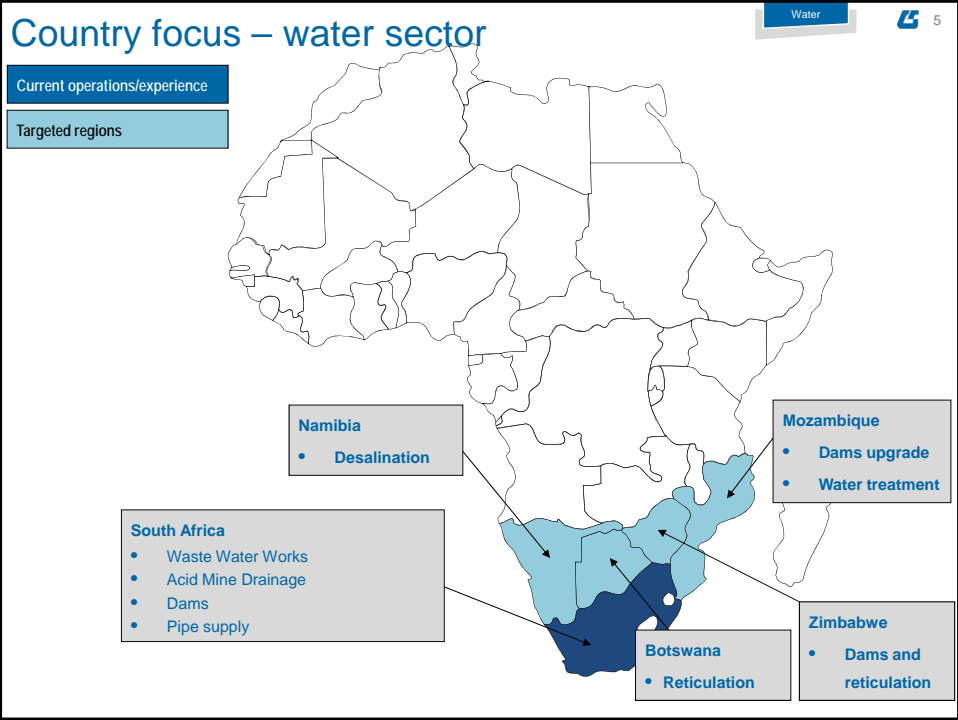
Country focus – water sector

Water

5

Current operations/experience

Targeted regions

Namibia
• Desalination

Mozambique
• Dams upgrade
• Water treatment

South Africa
• Waste Water Works
• Acid Mine Drainage
• Dams
• Pipe supply

Botswana
• Reticulation

Zimbabwe
• Dams and reticulation